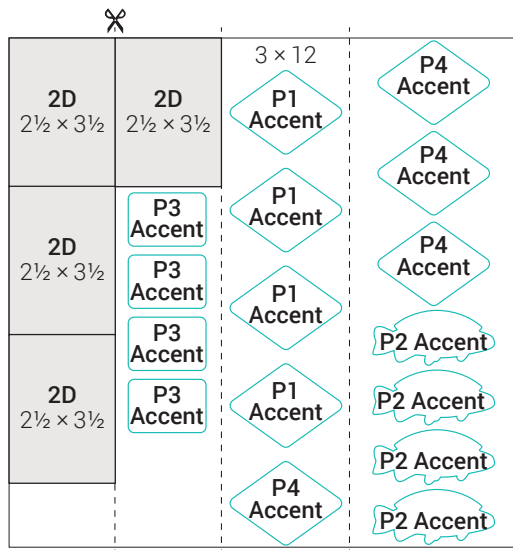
2D
2½ × 3½

2D
2½ × 3½

2D
2½ × 3½

2D
2½ × 3½

P3
Accent

P3
Accent

P3
Accent

P3
Accent

3 × 12

P1
Accent

P1
Accent

P1
Accent

P1
Accent

P4
Accent

P4
Accent

P4
Accent

P4
Accent

P2 Accent

P2 Accent

P2 Accent

P2 Accent